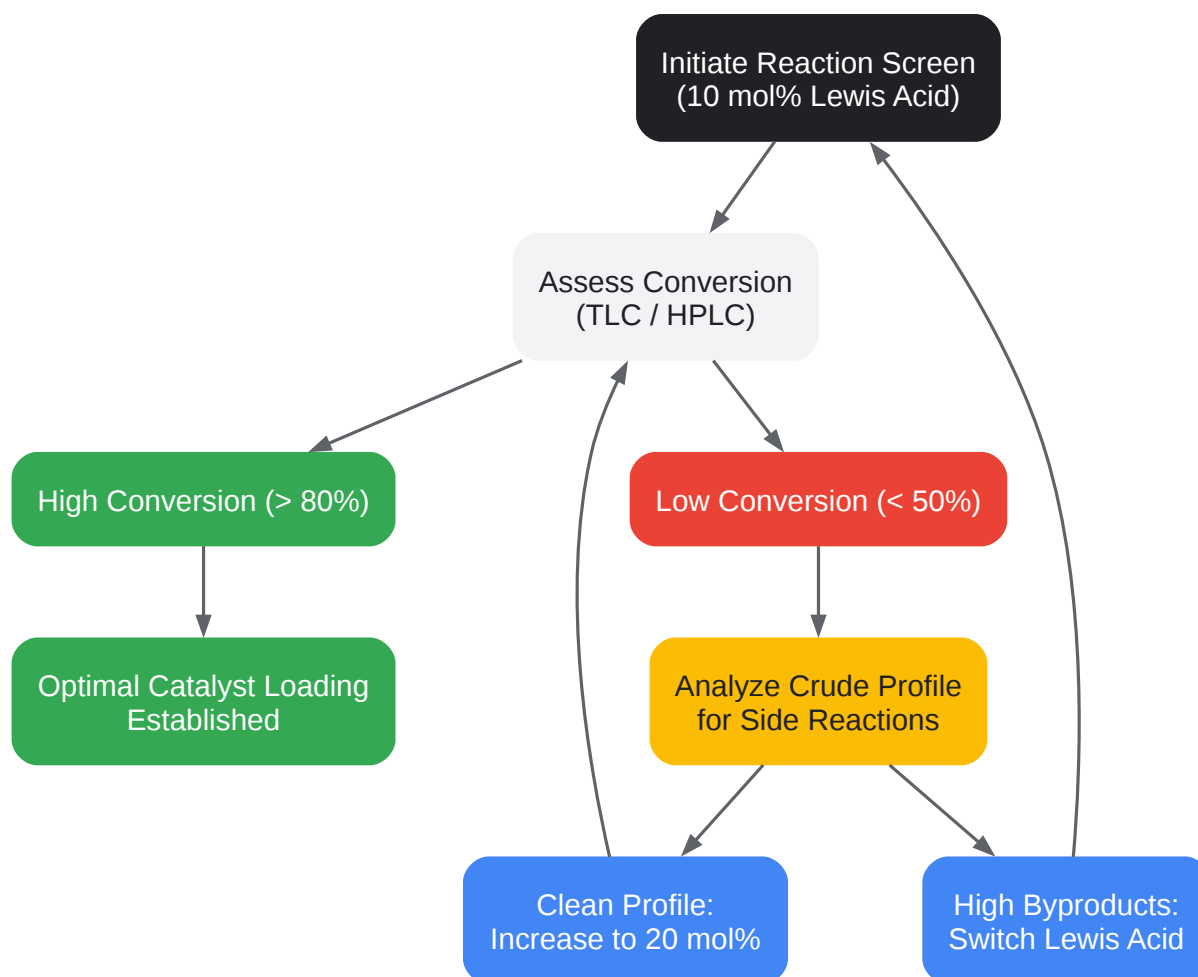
Initiate Reaction Screen
(10 mol% Lewis Acid)

Assess Conversion
(TLC / HPLC)

High Conversion (> 80%)

Low Conversion (< 50%)

Optimal Catalyst Loading
Established

Analyze Crude Profile
for Side Reactions

Clean Profile:
Increase to 20 mol%

High Byproducts:
Switch Lewis Acid